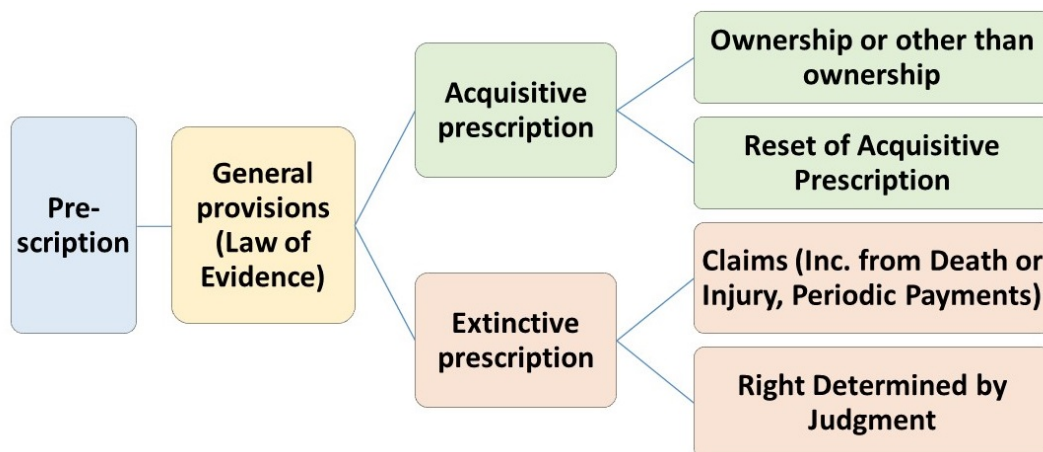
Pre-scription

General provisions (Law of Evidence)

Acquisitive prescription

Ownership or other than ownership

Reset of Acquisitive Prescription

Extinctive prescription

Claims (Inc. from Death or Injury, Periodic Payments)

Right Determined by Judgment